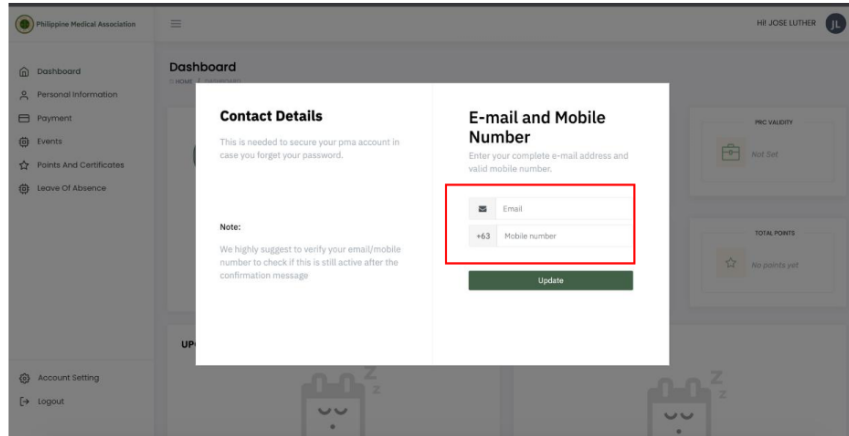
Philippine Medical Association

HI! JOSE LUTHER JL

Dashboard
Personal Information
Payment
Events
Points And Certificates
Leave Of Absence

Account Setting
Logout

Dashboard
HOME > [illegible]

PRC VALIDITY
Not Set

TOTAL POINTS
No points yet

UP

Contact Details

This is needed to secure your pma account in case you forget your password.

Note:

We highly suggest to verify your email/mobile number to check if this is still active after the confirmation message

E-mail and Mobile Number

Enter your complete e-mail address and valid mobile number.

Email

+63 Mobile number

Update